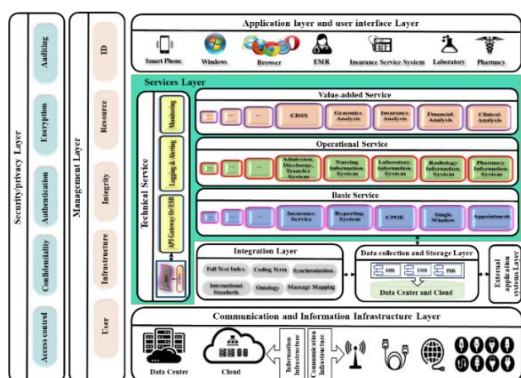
Security/privacy Layer

Auditing

Encryption

Authentication

Confidentiality

Access control

Management Layer

ID

Resource

Integrity

Infrastructure

User

Application layer and user interface Layer

Smart Phone

Windows

Browser

EMR

Insurance Service System

Laboratory

Pharmacy

Services Layer

Technical Service

Monitoring

Logging & Alerting

API Gateway (or ESB)

Value-added Service

...

CDSS

Genetics Analysis

Insurance Analysis

Financial Analysis

Clinical Analysis

Operational Service

...

Admission, Discharge, Transfer System

Nursing Information System

Laboratory Information System

Radiology Information System

Pharmacy Information System

Basic Service

...

Insurance Service

Reporting System

CPOE

Single Window

Appointment

Integration Layer

Full Text Index

Coding Term

Synchronization

International Standards

Ontology

Message Mapping

Data collection and Storage Layer

EHR

EMR

PHR

Data Center and Cloud

External application systems Layer

Communication and Information Infrastructure Layer

Data Center

Cloud

Information Infrastructure

Communication Infrastructure